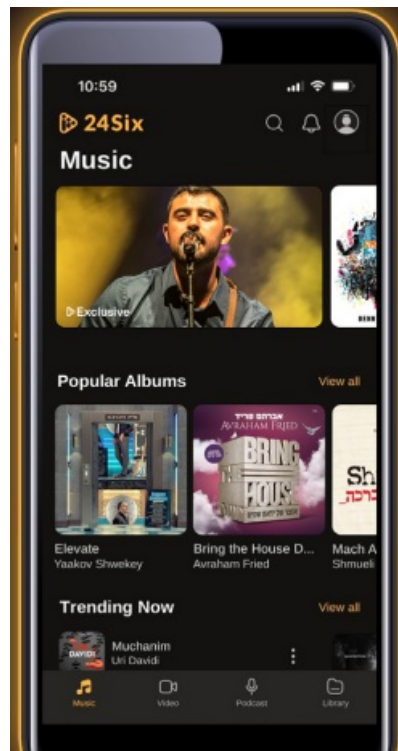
10:59

24Six

Music

Exclusive

Popular Albums

View all

אברהם פריד
AVRAHAM FRIED
BRING THE HOUSE

Sh
ברכה

Elevate
Yaakov Shwekey

Bring the House D...
Avraham Fried

Mach A
Shmueli

Trending Now

View all

DAVIDI

Muchanim
Uri Davidi

Music

Video

Podcast

Library